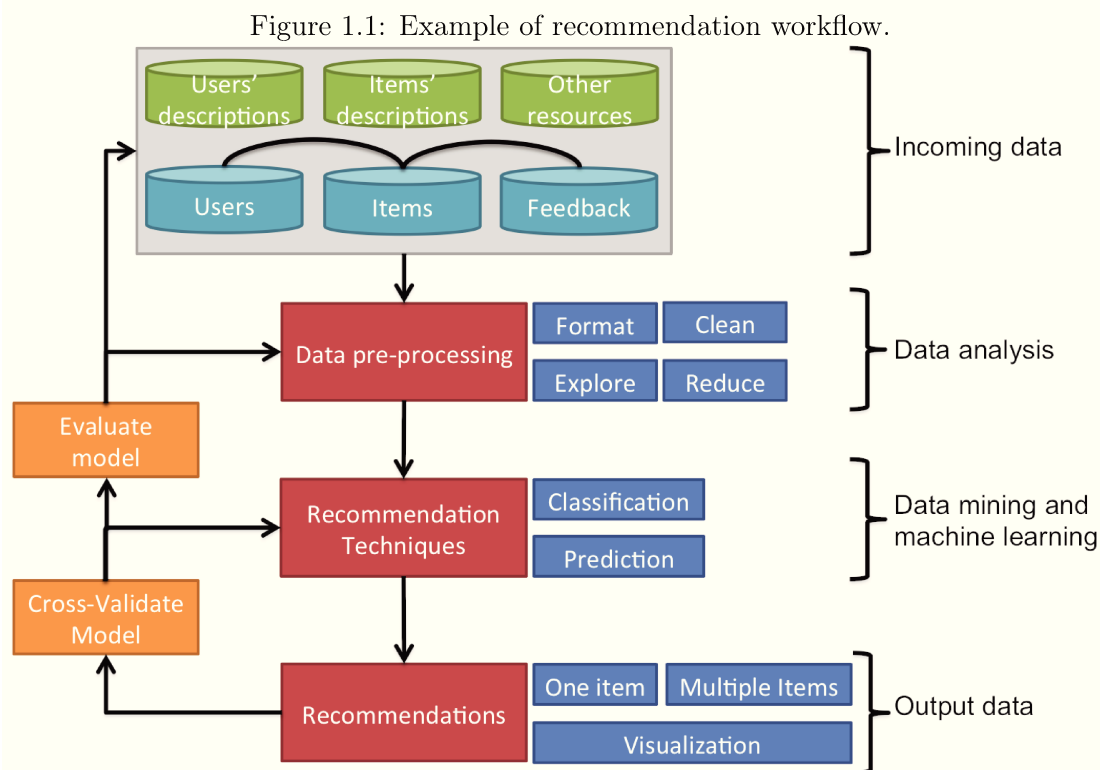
Figure 1.1: Example of recommendation workflow.

Users' descriptions

Items' descriptions

Other resources

Users

Items

Feedback

Incoming data

Data pre-processing

Format

Clean

Explore

Reduce

Data analysis

Evaluate model

Recommendation Techniques

Classification

Prediction

Data mining and machine learning

Cross-Validate Model

Recommendations

One item

Multiple Items

Visualization

Output data